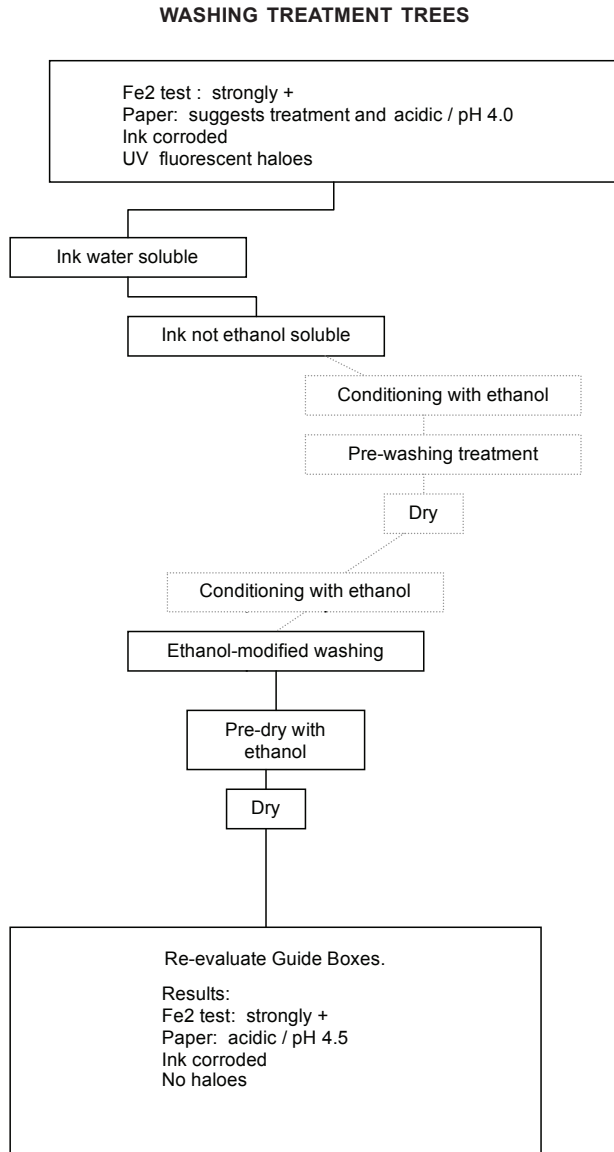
WASHING TREATMENT TREES

Fe2 test : strongly +
Paper: suggests treatment and acidic / pH 4.0
Ink corroded
UV fluorescent haloes

Ink water soluble

Ink not ethanol soluble

Conditioning with ethanol

Pre-washing treatment

Dry

Conditioning with ethanol

Ethanol-modified washing

Pre-dry with ethanol

Dry

Re-evaluate Guide Boxes.

Results:
Fe2 test: strongly +
Paper: acidic / pH 4.5
Ink corroded
No haloes